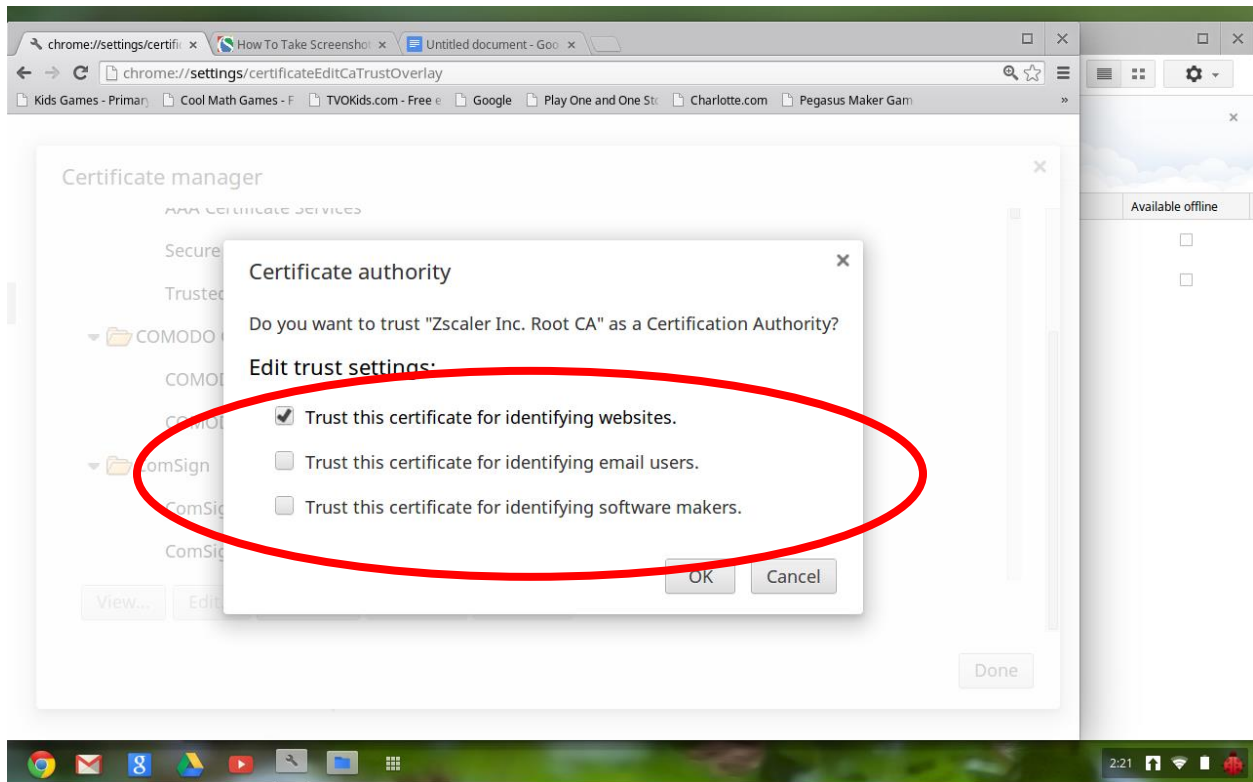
chrome://settings/certific ×
How To Take Screenshot ×
Untitled document - Goo ×

chrome://settings/certificateEditCaTrustOverlay

Kids Games - Primary
Cool Math Games - F
TVOKids.com - Free e
Google
Play One and One St
Charlotte.com
Pegasus Maker Gam
»

×

Available offline

Certificate manager

AAA Certificate Services

Secure

Trusted

COMODO

COMOD

COMOD

ComSign

ComSig

ComSig

View...
Edit

Done

Certificate authority

×

Do you want to trust "Zscaler Inc. Root CA" as a Certification Authority?

Edit trust settings:

Trust this certificate for identifying websites.

Trust this certificate for identifying email users.

Trust this certificate for identifying software makers.

OK
Cancel

2:21